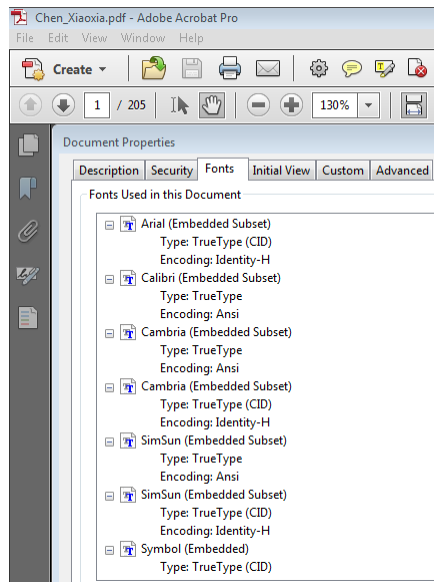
Chen_Xiaoxia.pdf - Adobe Acrobat Pro

File Edit View Window Help

Create

1 / 205

130%

Document Properties

Description Security Fonts Initial View Custom Advanced

Fonts Used in this Document

Arial (Embedded Subset)
Type: TrueType (CID)
Encoding: Identity-H
Calibri (Embedded Subset)
Type: TrueType
Encoding: Ansi
Cambria (Embedded Subset)
Type: TrueType
Encoding: Ansi
Cambria (Embedded Subset)
Type: TrueType (CID)
Encoding: Identity-H
SimSun (Embedded Subset)
Type: TrueType
Encoding: Ansi
SimSun (Embedded Subset)
Type: TrueType (CID)
Encoding: Identity-H
Symbol (Embedded)
Type: TrueType (CID)